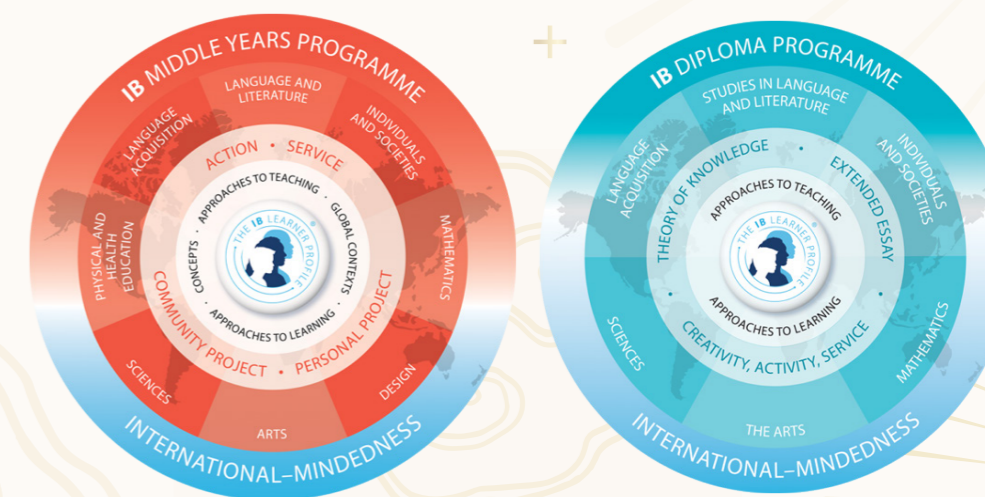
IB MIDDLE YEARS PROGRAMME

LANGUAGE AND LITERATURE

INDIVIDUALS AND SOCIETIES

MATHEMATICS

DESIGN

ARTS

SCIENCES

PHYSICAL AND HEALTH EDUCATION

LANGUAGE ACQUISITION

ACTION • SERVICE

PERSONAL PROJECT • COMMUNITY PROJECT

APPROACHES TO TEACHING

GLOBAL CONTEXTS

APPROACHES TO LEARNING

CONCEPTS

THE IB LEARNER PROFILE

INTERNATIONAL-MINDEDNESS

IB DIPLOMA PROGRAMME

STUDIES IN LANGUAGE AND LITERATURE

INDIVIDUALS AND SOCIETIES

MATHEMATICS

THE ARTS

SCIENCES

LANGUAGE ACQUISITION

THEORY OF KNOWLEDGE • EXTENDED ESSAY

CREATIVITY, ACTIVITY, SERVICE

APPROACHES TO TEACHING

APPROACHES TO LEARNING

THE IB LEARNER PROFILE

INTERNATIONAL-MINDEDNESS